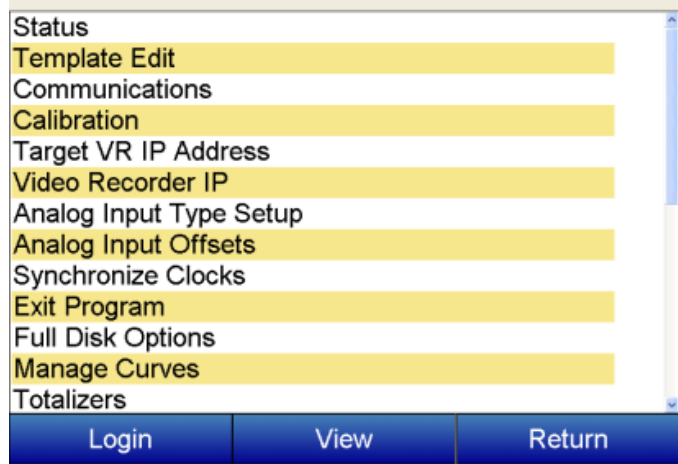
Status
Template Edit
Communications
Calibration
Target VR IP Address
Video Recorder IP
Analog Input Type Setup
Analog Input Offsets
Synchronize Clocks
Exit Program
Full Disk Options
Manage Curves
Totalizers

Login
View
Return